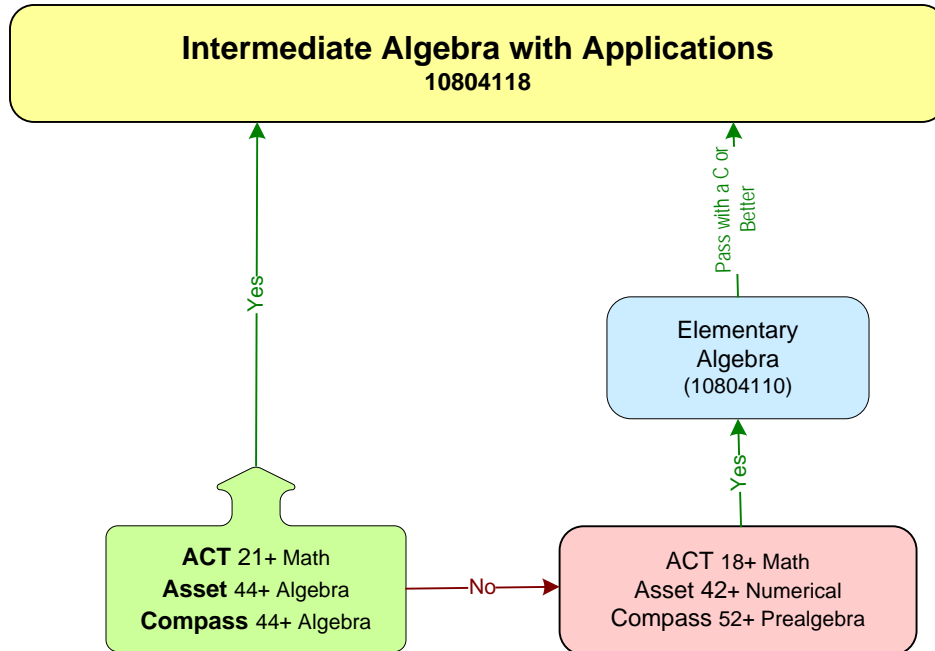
Intermediate Algebra with Applications
10804118

Yes

Pass with a C or Better

Elementary Algebra
(10804110)

Yes

ACT 21+ Math
Asset 44+ Algebra
Compass 44+ Algebra

No

ACT 18+ Math
Asset 42+ Numerical
Compass 52+ Prealgebra